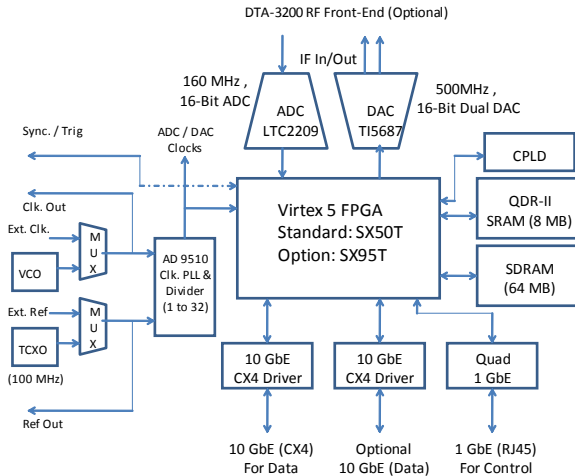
DTA-3200 RF Front-End (Optional)

IF In/Out

160 MHz , 16-Bit ADC

ADC LTC2209

DAC TI5687

500MHz , 16-Bit Dual DAC

Sync. / Trig

ADC / DAC Clocks

CPLD

Clk. Out

Virtex 5 FPGA
Standard: SX50T
Option: SX95T

QDR-II SRAM (8 MB)

Ext. Clk.

M U X

VCO

AD 9510 Clk. PLL & Divider (1 to 32)

SDRAM (64 MB)

Ext. Ref

M U X

TCXO

(100 MHz)

10 GbE CX4 Driver

10 GbE CX4 Driver

Quad 1 GbE

Ref Out

10 GbE (CX4) For Data

Optional 10 GbE (Data)

1 GbE (RJ45) For Control